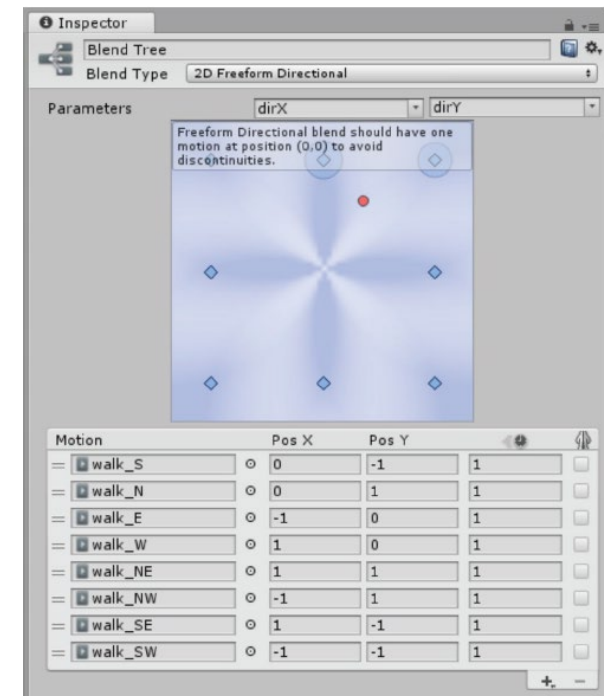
Inspector

Blend Tree

Blend Type 2D Freeform Directional

Parameters dirX dirY

Freeform Directional blend should have one motion at position (0,0) to avoid discontinuities.

| Motion | | Pos X | Pos Y | | |
|---|---|---|---|---|---|
| walk_S | ⊙ | 0 | -1 | 1 | |
| walk_N | ⊙ | 0 | 1 | 1 | |
| walk_E | ⊙ | -1 | 0 | 1 | |
| walk_W | ⊙ | 1 | 0 | 1 | |
| walk_NE | ⊙ | 1 | 1 | 1 | |
| walk_NW | ⊙ | -1 | 1 | 1 | |
| walk_SE | ⊙ | 1 | -1 | 1 | |
| walk_SW | ⊙ | -1 | -1 | 1 | |

+, −